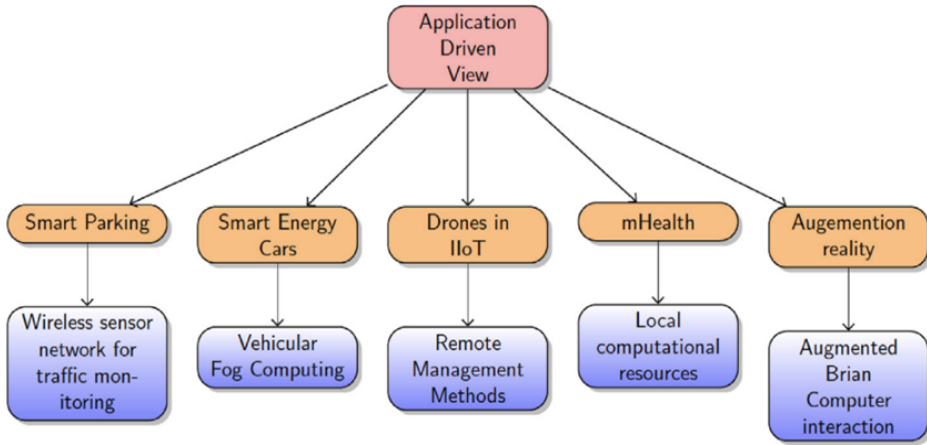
Application Driven View

Smart Parking

Smart Energy Cars

Drones in IIoT

mHealth

Augemention reality

Wireless sensor network for traffic monitoring

Vehicular Fog Computing

Remote Management Methods

Local computational resources

Augmented Brian Computer interaction